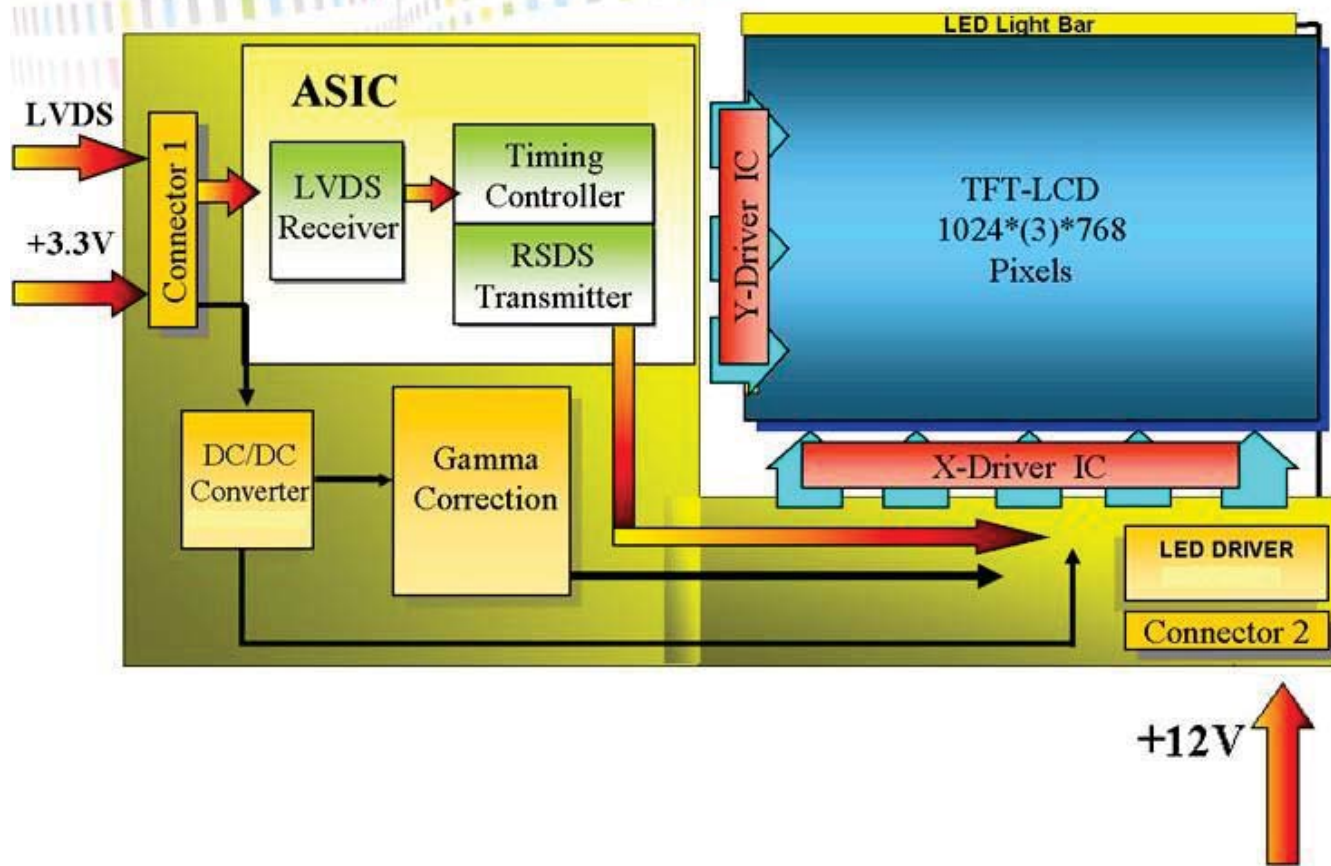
LED Light Bar

ASIC

LVDS

+3.3V

Connector 1

LVDS Receiver

Timing Controller

RSDS Transmitter

Y-Driver IC

TFT-LCD
1024*(3)*768
Pixels

DC/DC Converter

Gamma Correction

X-Driver IC

LED DRIVER

Connector 2

+12V